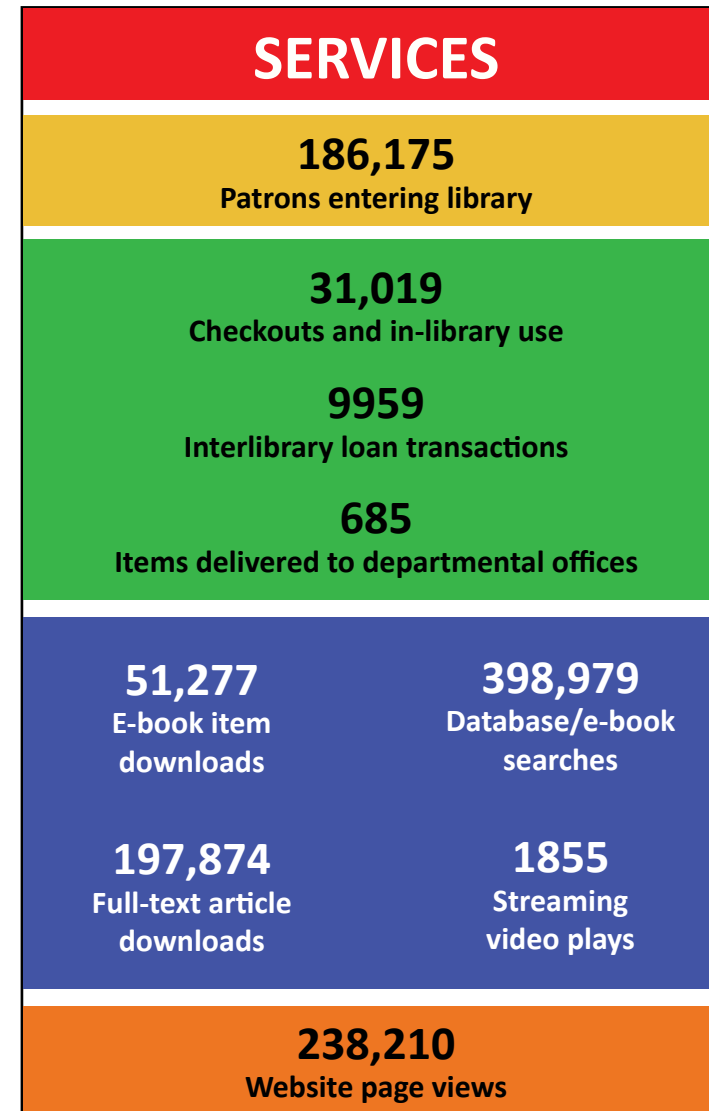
SERVICES

186,175
Patrons entering library

31,019
Checkouts and in-library use

9959
Interlibrary loan transactions

685
Items delivered to departmental offices

51,277
E-book item downloads

398,979
Database/e-book searches

197,874
Full-text article downloads

1855
Streaming video plays

238,210
Website page views